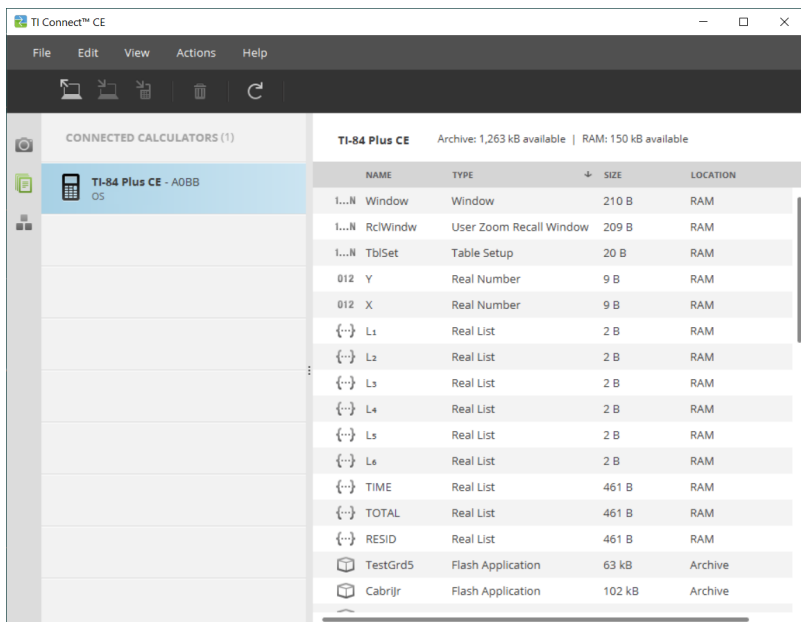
TI Connect™ CE

File Edit View Actions Help

CONNECTED CALCULATORS (1)

TI-84 Plus CE - A0BB
OS

TI-84 Plus CE Archive: 1,263 kB available | RAM: 150 kB available

| | NAME | TYPE | SIZE | LOCATION |
|---|---|---|---|---|
| 1...N | Window | Window | 210 B | RAM |
| 1...N | RclWindw | User Zoom Recall Window | 209 B | RAM |
| 1...N | TblSet | Table Setup | 20 B | RAM |
| 012 | Y | Real Number | 9 B | RAM |
| 012 | X | Real Number | 9 B | RAM |
| {...} | L₁ | Real List | 2 B | RAM |
| {...} | L₂ | Real List | 2 B | RAM |
| {...} | L₃ | Real List | 2 B | RAM |
| {...} | L₄ | Real List | 2 B | RAM |
| {...} | L₅ | Real List | 2 B | RAM |
| {...} | L₆ | Real List | 2 B | RAM |
| {...} | TIME | Real List | 461 B | RAM |
| {...} | TOTAL | Real List | 461 B | RAM |
| {...} | RESID | Real List | 461 B | RAM |
| | TestGrd5 | Flash Application | 63 kB | Archive |
| | CabriJr | Flash Application | 102 kB | Archive |